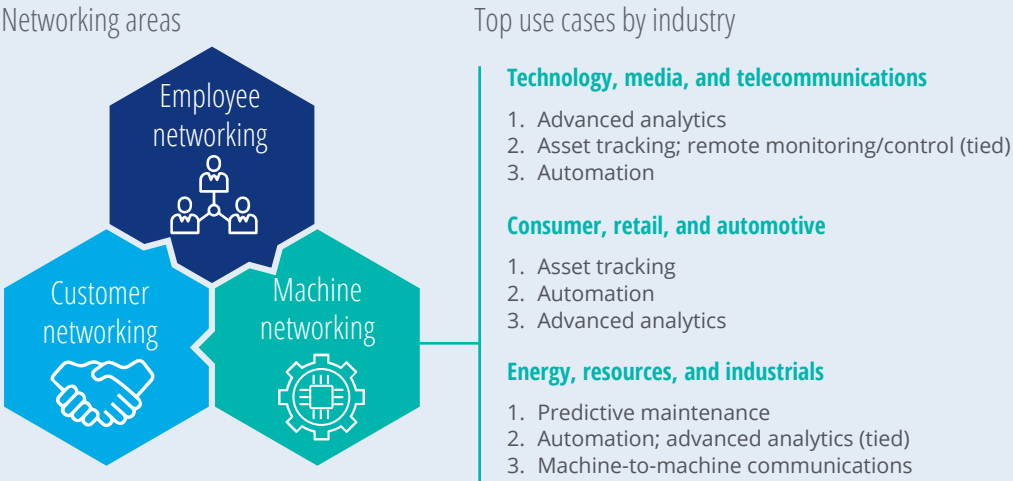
Networking areas

Employee networking

Customer networking

Machine networking

Top use cases by industry

Technology, media, and telecommunications

1. Advanced analytics
2. Asset tracking; remote monitoring/control (tied)
3. Automation

Consumer, retail, and automotive

1. Asset tracking
2. Automation
3. Advanced analytics

Energy, resources, and industrials

1. Predictive maintenance
2. Automation; advanced analytics (tied)
3. Machine-to-machine communications